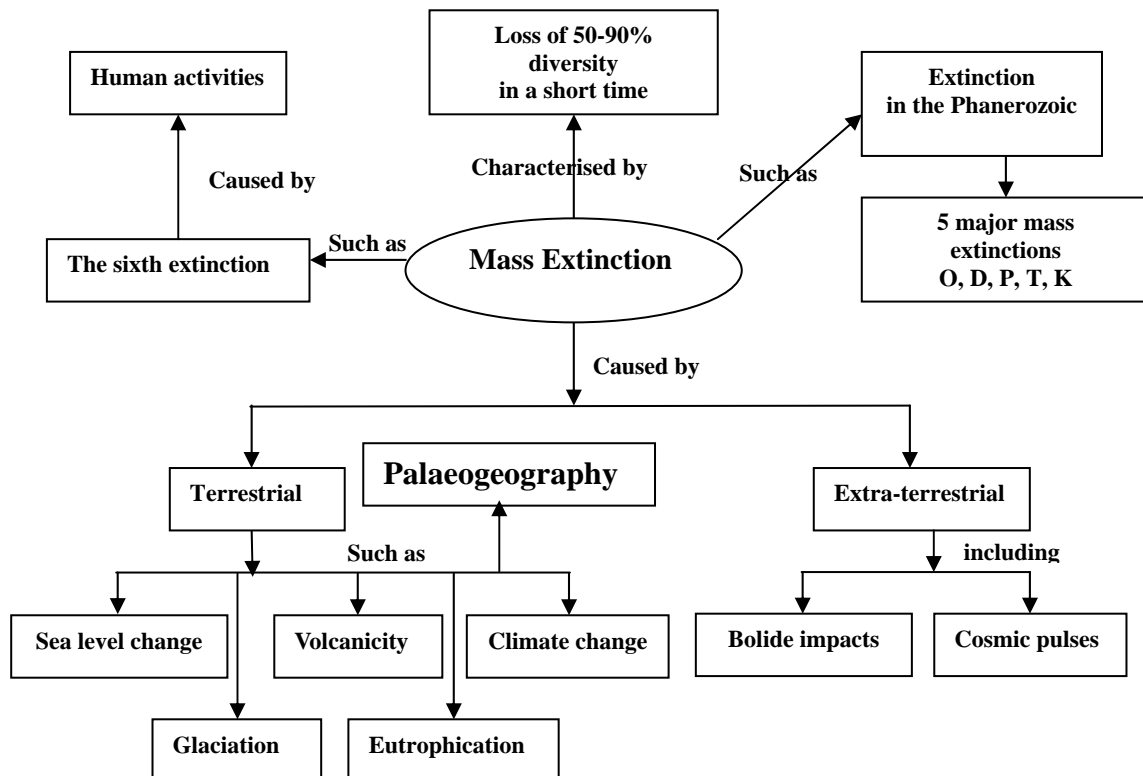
Human activities

Loss of 50-90% diversity in a short time

Extinction in the Phanerozoic

Caused by

Characterised by

Such as

5 major mass extinctions O, D, P, T, K

The sixth extinction

Such as

Mass Extinction

Caused by

Terrestrial

Palaeogeography

Extra-terrestrial

Such as

including

Sea level change

Volcanicity

Climate change

Bolide impacts

Cosmic pulses

Glaciation

Eutrophication